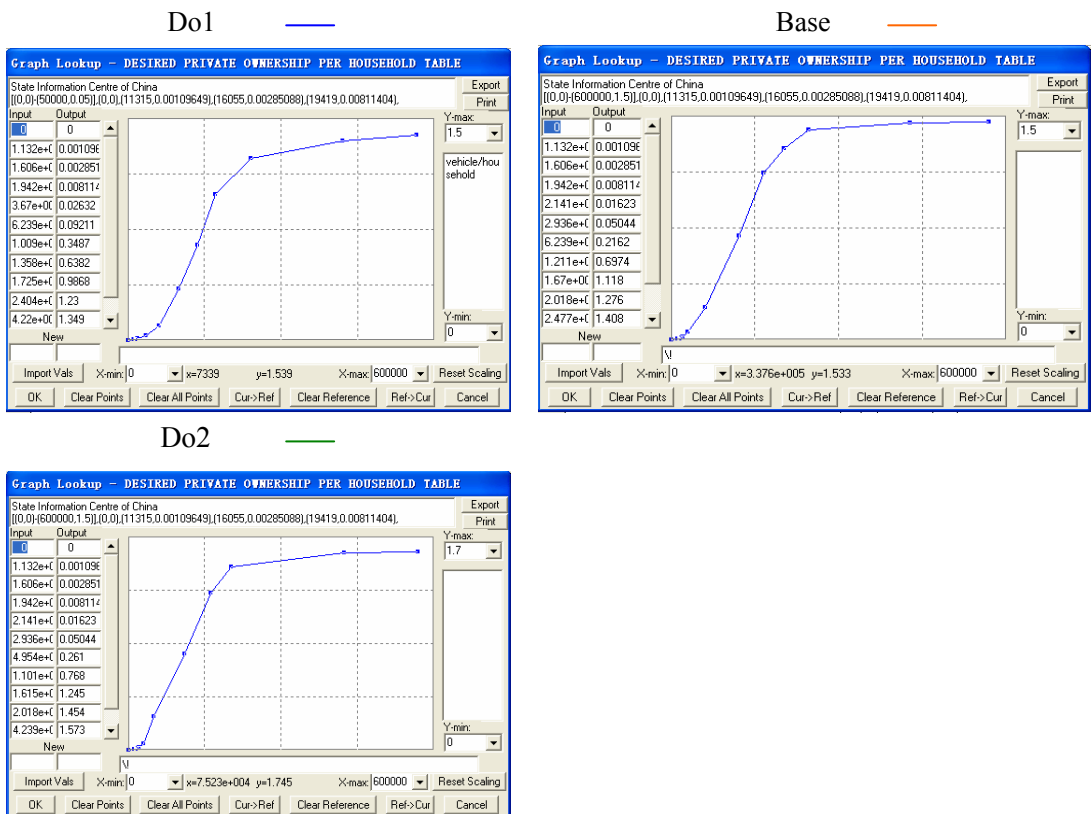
Do1

Graph Lookup - DESIRED PRIVATE OWNERSHIP PER HOUSEHOLD TABLE

State Information Centre of China
[(0,0)-(50000,0.05)],(0,0),(11315,0.00109649),(16055,0.00285088),(19419,0.00811404),

Export
Print

| Input | Output |
|---|---|
| 0 | 0 |
| 1.132e+( | 0.001096 |
| 1.606e+( | 0.002851 |
| 1.942e+( | 0.008114 |
| 3.67e+0( | 0.02632 |
| 6.239e+( | 0.09211 |
| 1.009e+( | 0.3487 |
| 1.358e+( | 0.6382 |
| 1.725e+( | 0.9868 |
| 2.404e+( | 1.23 |
| 4.22e+0( | 1.349 |

New

Y-max: 1.5
vehicle/household
Y-min: 0

Import Vals X-min: 0 x=7339 y=1.539 X-max: 600000 Reset Scaling
OK Clear Points Clear All Points Cur->Ref Clear Reference Ref->Cur Cancel

Base

Graph Lookup - DESIRED PRIVATE OWNERSHIP PER HOUSEHOLD TABLE

State Information Centre of China
[(0,0)-(600000,1.5)],(0,0),(11315,0.00109649),(16055,0.00285088),(19419,0.00811404),

Export
Print

| Input | Output |
|---|---|
| 0 | 0 |
| 1.132e+( | 0.001096 |
| 1.606e+( | 0.002851 |
| 1.942e+( | 0.008114 |
| 2.141e+( | 0.01623 |
| 2.936e+( | 0.05044 |
| 6.239e+( | 0.2162 |
| 1.211e+( | 0.6974 |
| 1.67e+0( | 1.118 |
| 2.018e+( | 1.276 |
| 2.477e+( | 1.408 |

New

Y-max: 1.5
Y-min: 0

\I

Import Vals X-min: 0 x=3.376e+005 y=1.533 X-max: 600000 Reset Scaling
OK Clear Points Clear All Points Cur->Ref Clear Reference Ref->Cur Cancel

Do2

Graph Lookup - DESIRED PRIVATE OWNERSHIP PER HOUSEHOLD TABLE

State Information Centre of China
[(0,0)-(600000,1.5)],(0,0),(11315,0.00109649),(16055,0.00285088),(19419,0.00811404),

Export
Print

| Input | Output |
|---|---|
| 0 | 0 |
| 1.132e+( | 0.001096 |
| 1.606e+( | 0.002851 |
| 1.942e+( | 0.008114 |
| 2.141e+( | 0.01623 |
| 2.936e+( | 0.05044 |
| 4.954e+( | 0.261 |
| 1.101e+( | 0.768 |
| 1.615e+( | 1.245 |
| 2.018e+( | 1.454 |
| 4.239e+( | 1.573 |

New

Y-max: 1.7
Y-min: 0

\I

Import Vals X-min: 0 x=7.523e+004 y=1.745 X-max: 600000 Reset Scaling
OK Clear Points Clear All Points Cur->Ref Clear Reference Ref->Cur Cancel